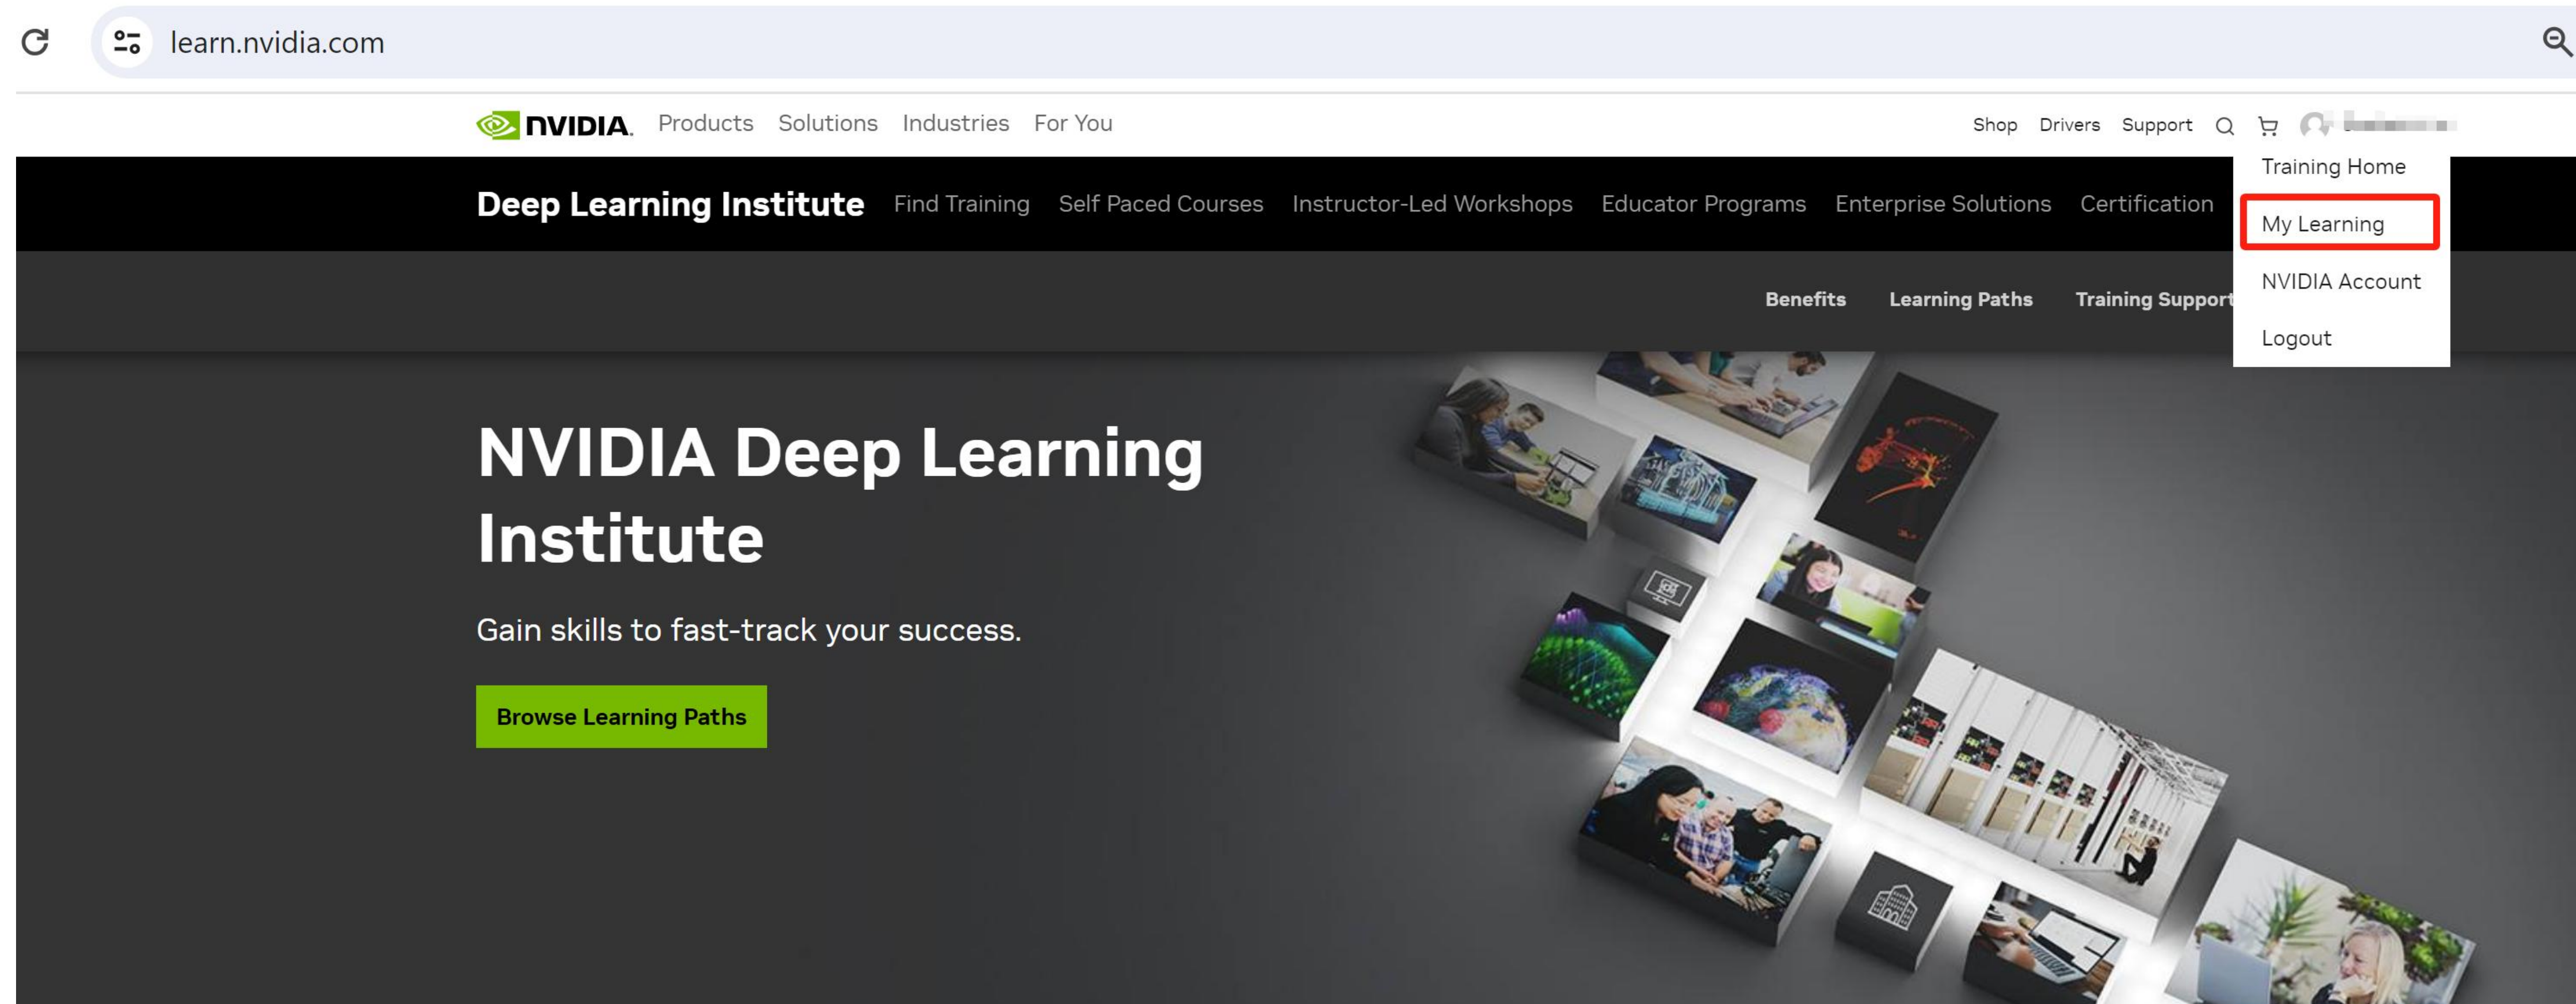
learn.nvidia.com

NVIDIA. Products Solutions Industries For You

Shop Drivers Support

Training Home

My Learning

NVIDIA Account

Logout

Deep Learning Institute Find Training Self Paced Courses Instructor-Led Workshops Educator Programs Enterprise Solutions Certification

Benefits Learning Paths Training Support

NVIDIA Deep Learning Institute

Gain skills to fast-track your success.

Browse Learning Paths